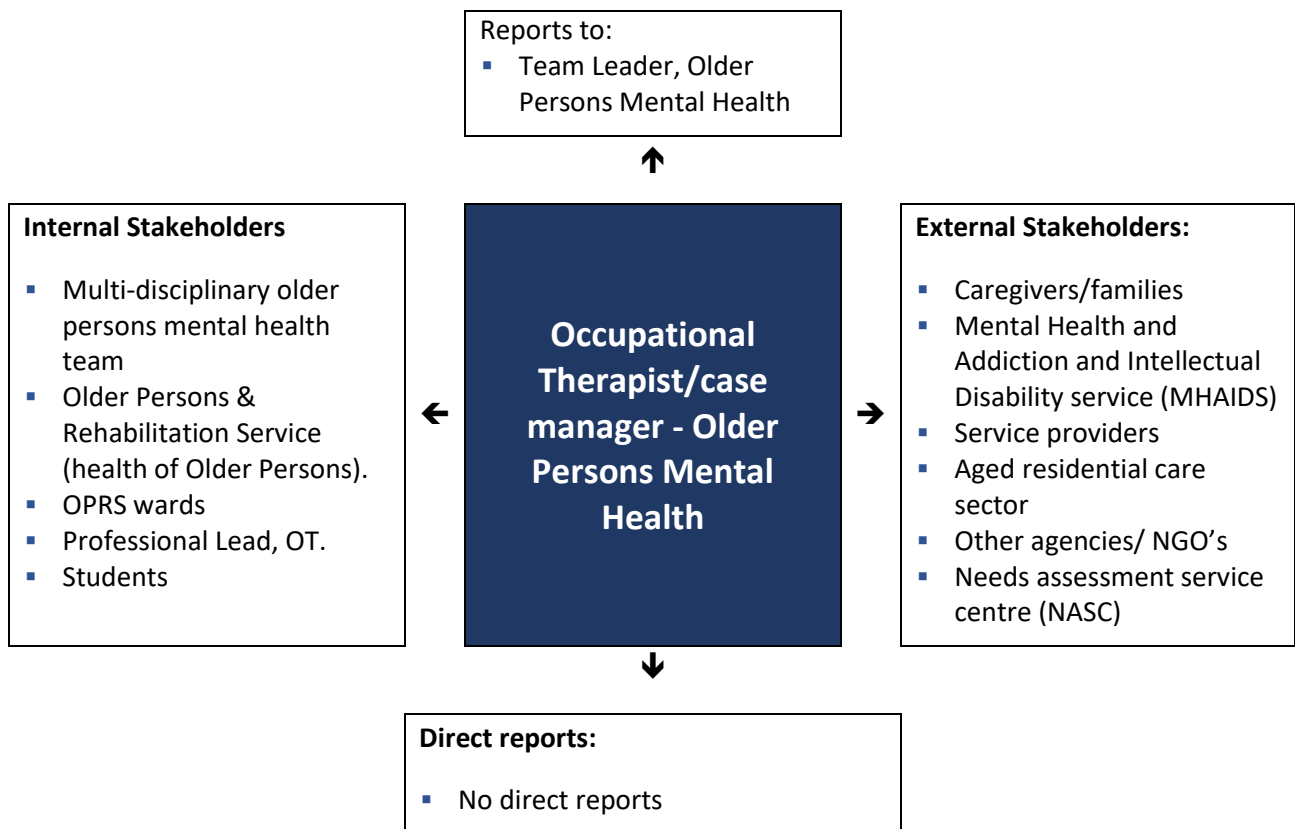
Reports to:
- Team Leader, Older Persons Mental Health

Internal Stakeholders
- Multi-disciplinary older persons mental health team
- Older Persons & Rehabilitation Service (health of Older Persons).
- OPRS wards
- Professional Lead, OT.
- Students

Occupational Therapist/case manager - Older Persons Mental Health

External Stakeholders:
- Caregivers/families
- Mental Health and Addiction and Intellectual Disability service (MHAIDS)
- Service providers
- Aged residential care sector
- Other agencies/ NGO's
- Needs assessment service centre (NASC)

Direct reports:
- No direct reports